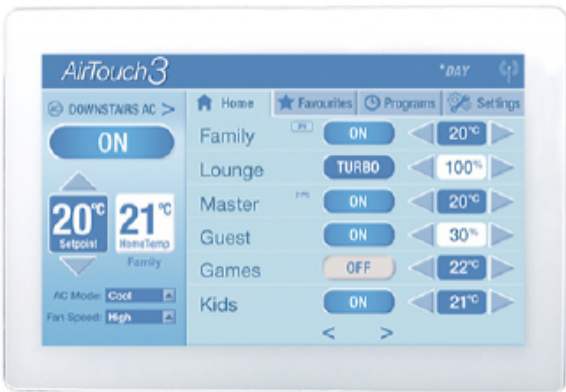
AirTouch3

*DAY

DOWNSTAIRS AC >

ON

20°C
Setpoint

21°C
HomeTemp
Family

AC Mode: Cool
Fan Speed: High

Home | Favourites | Programs | Settings

| | | |
|---|---|---|
| Family | ON | 20°C |
| Lounge | TURBO | 100% |
| Master | ON | 20°C |
| Guest | ON | 30% |
| Games | OFF | 22°C |
| Kids | ON | 21°C |

< >